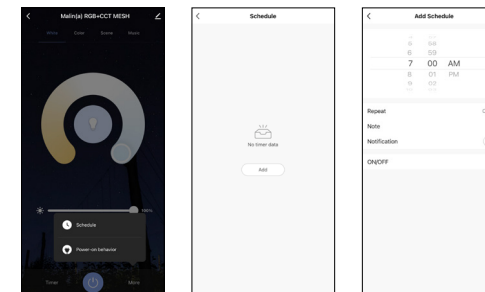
Main(a) RGB+CCT MESH

White Color Scene Music

100%

Schedule

Power-on behavior

Timer More

Schedule

No timer data

Add

Add Schedule

5 58
6 59
7 00 AM
8 01 PM
9 02

Repeat
Note
Notification
ON/OFF